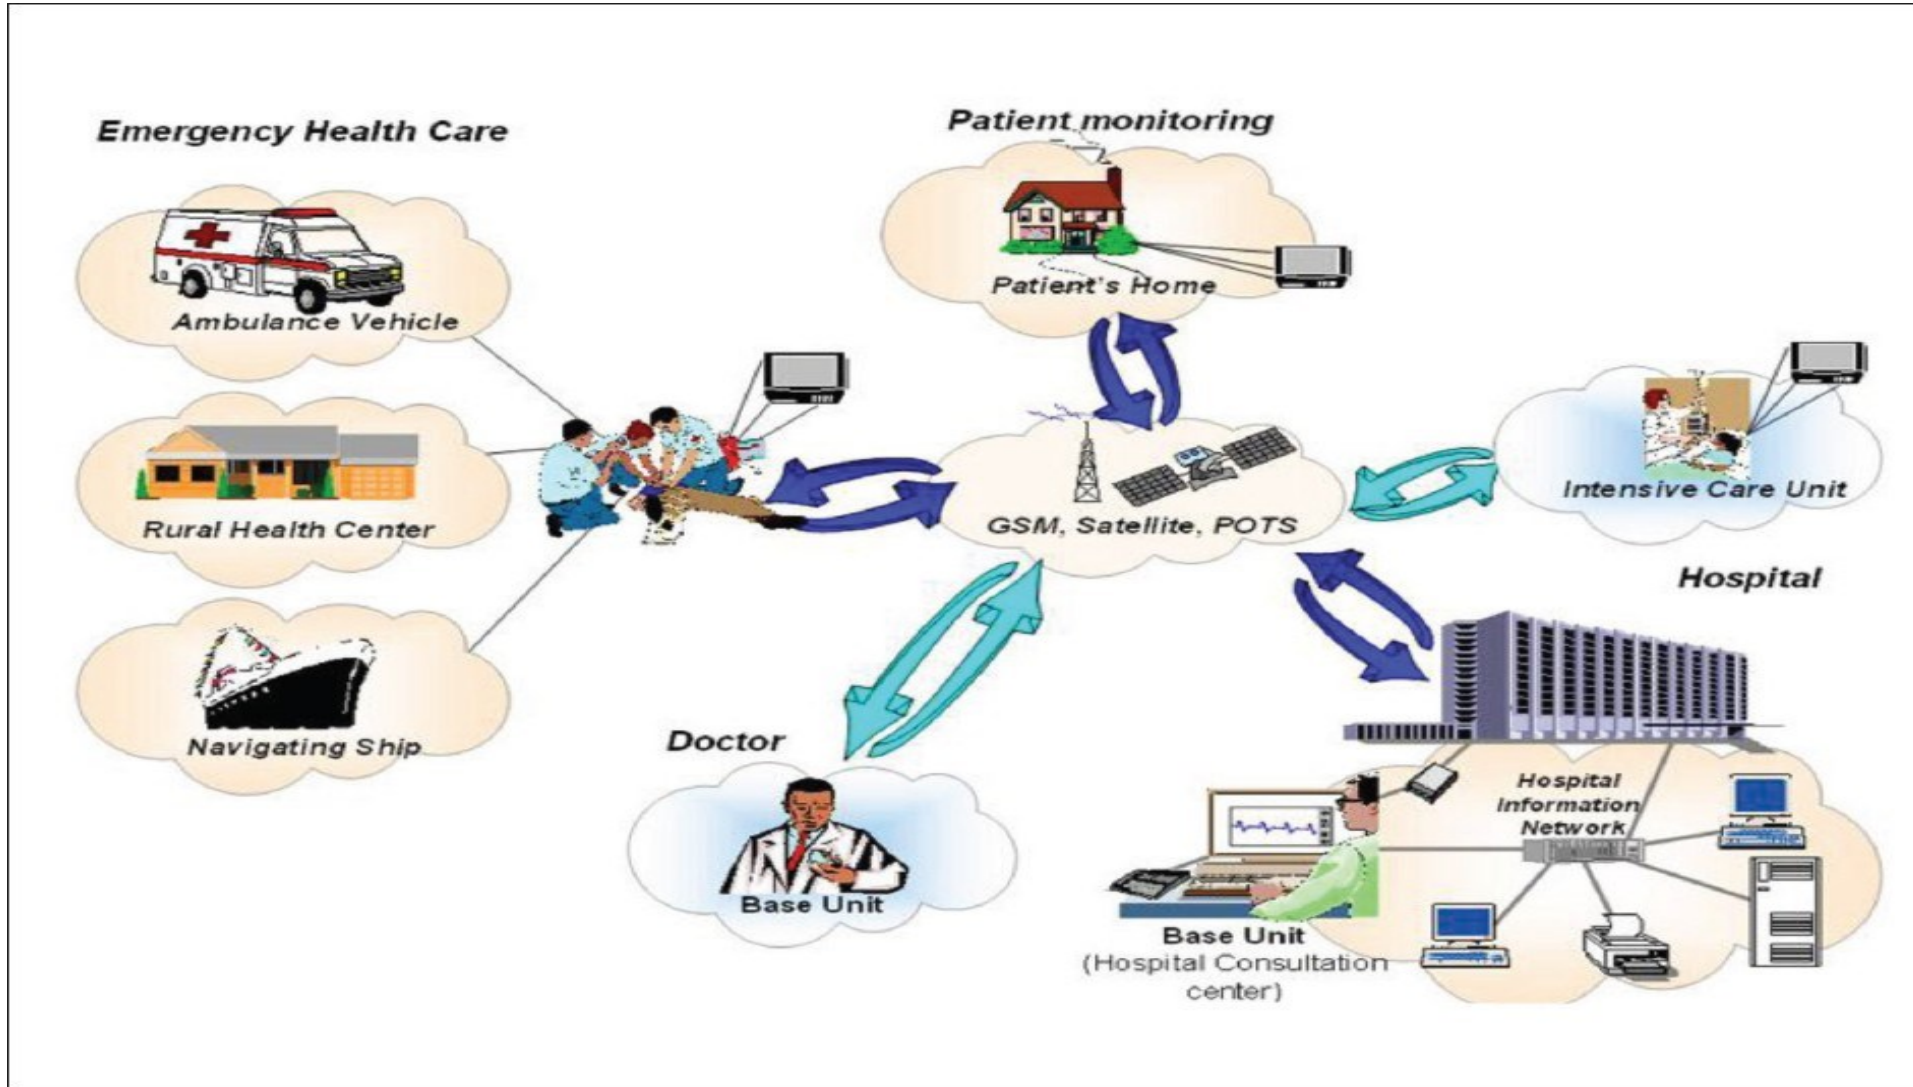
Emergency Health Care

Ambulance Vehicle

Rural Health Center

Navigating Ship

Patient monitoring

Patient's Home

GSM, Satellite, POTS

Intensive Care Unit

Hospital

Doctor

Base Unit

Hospital Information Network

Base Unit
(Hospital Consultation center)